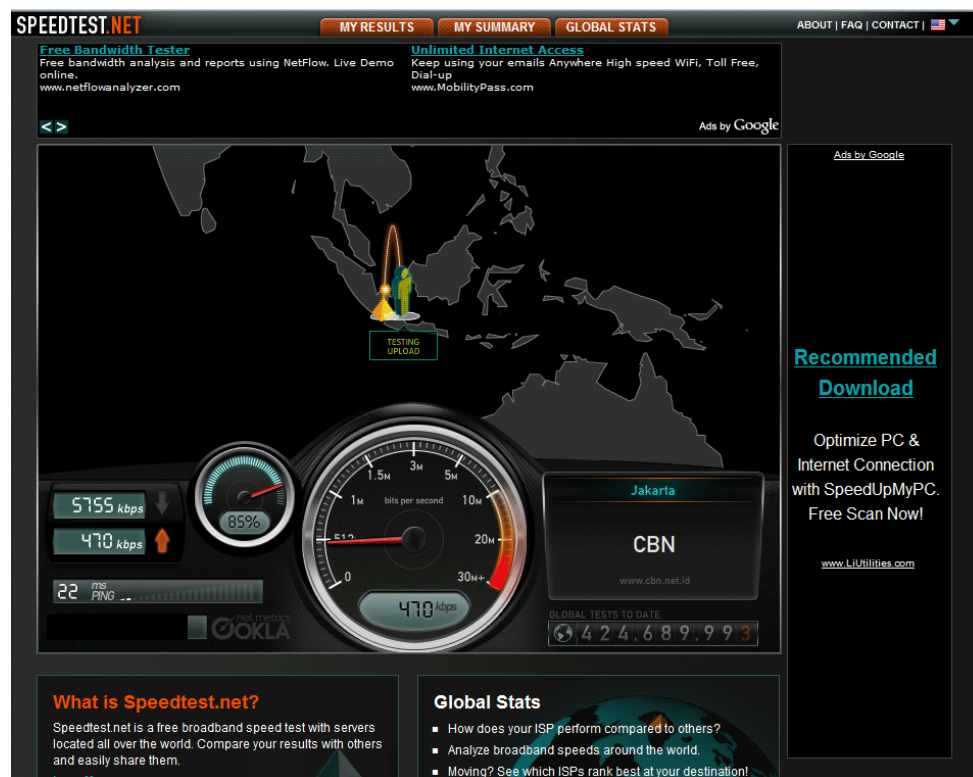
SPEEDTEST.NET

MY RESULTS | MY SUMMARY | GLOBAL STATS

ABOUT | FAQ | CONTACT |

Free Bandwidth Tester
Free bandwidth analysis and reports using NetFlow. Live Demo online.
www.netflowanalyzer.com

Unlimited Internet Access
Keep using your emails Anywhere High speed WiFi, Toll Free, Dial-up
www.MobilityPass.com

< >

Ads by Google

Ads by Google

TESTING UPLOAD

5755 kbps
470 kbps
22 ms PING

85%

1.5M 3M 5M
1M 10M
512 20M
0 30M+
bits per second

470 kbps

net metrics OOKLA

Jakarta

CBN

www.cbn.net.id

GLOBAL TESTS TO DATE
424,689,993

Recommended Download

Optimize PC & Internet Connection with SpeedUpMyPC. Free Scan Now!

www.LiUtilities.com

What is Speedtest.net?

Speedtest.net is a free broadband speed test with servers located all over the world. Compare your results with others and easily share them.

Global Stats

How does your ISP perform compared to others?
Analyze broadband speeds around the world.
Moving? See which ISPs rank best at your destination!